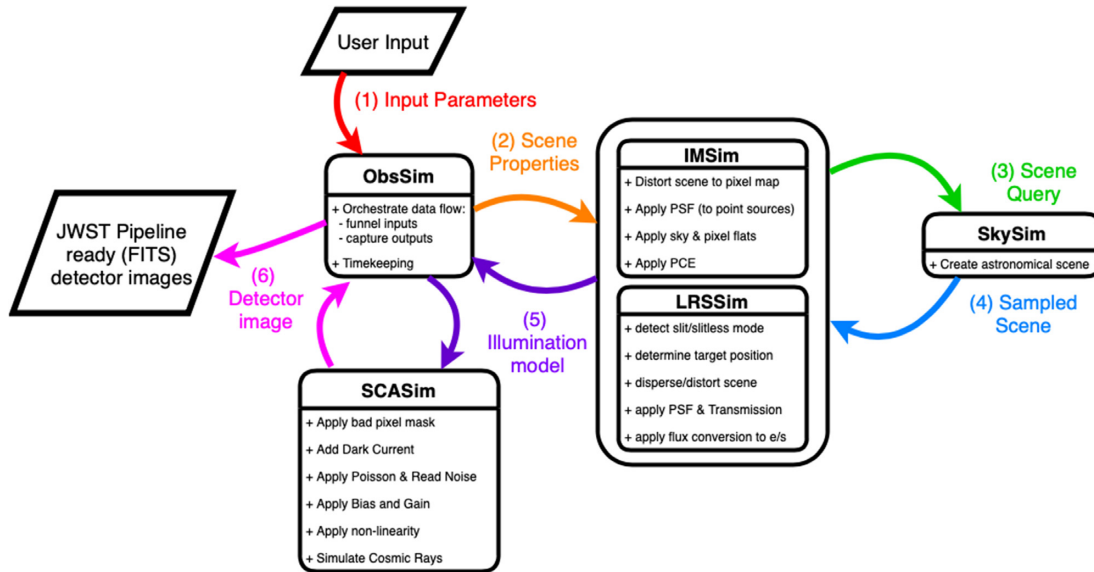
User Input

(1) Input Parameters

ObsSim

+ Orchestrate data flow:
- funnel inputs
- capture outputs

+ Timekeeping

(2) Scene Properties

IMSim

+ Distort scene to pixel map
+ Apply PSF (to point sources)
+ Apply sky & pixel flats
+ Apply PCE

LRSSim

+ detect slit/slitless mode
+ determine target position
+ disperse/distort scene
+ apply PSF & Transmission
+ apply flux conversion to e/s

(3) Scene Query

SkySim

+ Create astronomical scene

(4) Sampled Scene

(5) Illumination model

JWST Pipeline ready (FITS) detector images

(6) Detector image

SCASim

+ Apply bad pixel mask
+ Add Dark Current
+ Apply Poisson & Read Noise
+ Apply Bias and Gain
+ Apply non-linearity
+ Simulate Cosmic Rays